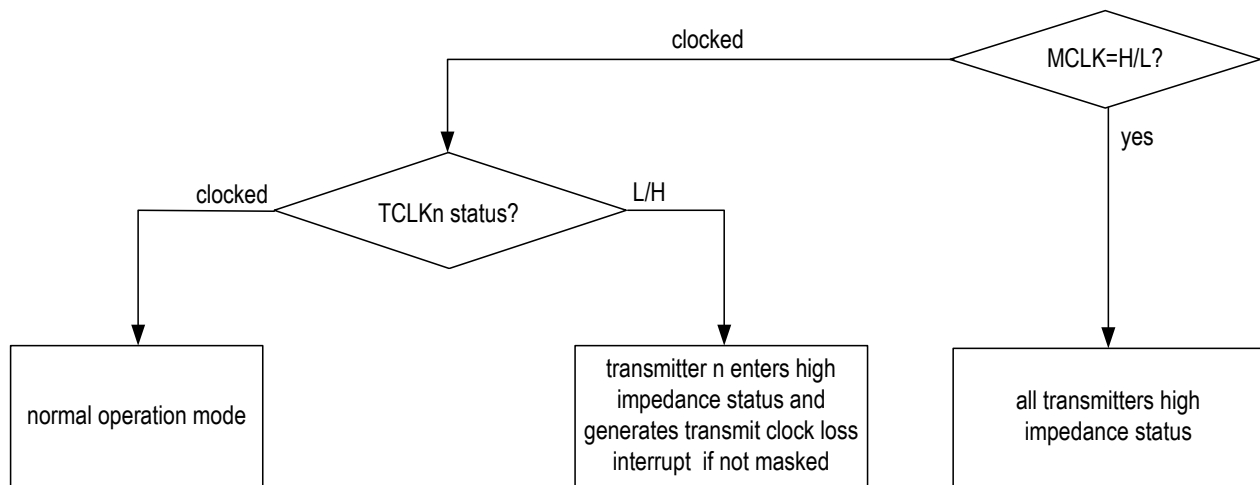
MCLK=H/L?

clocked

yes

TCLKn status?

clocked

L/H

normal operation mode

transmitter n enters high impedance status and generates transmit clock loss interrupt if not masked

all transmitters high impedance status